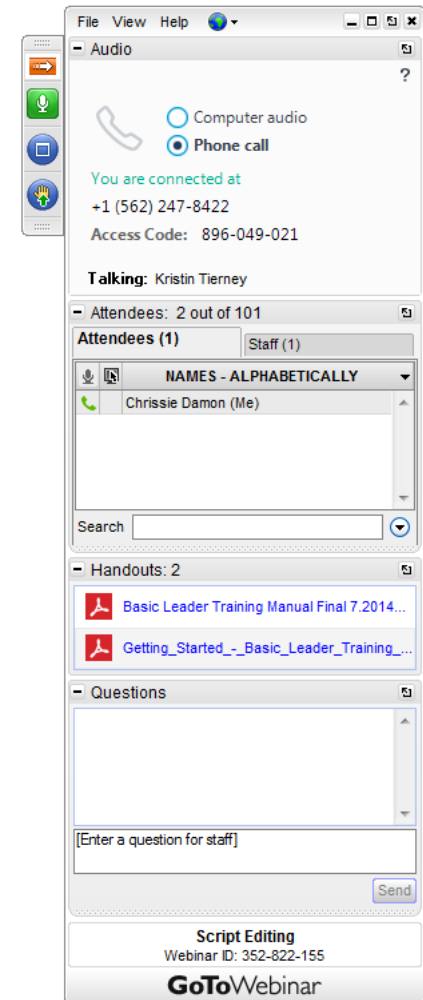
File View Help

Audio

?

Computer audio

Phone call

You are connected at

+1 (562) 247-8422

Access Code: 896-049-021

Talking: Kristin Tierney

Attendees: 2 out of 101

Attendees (1)

Staff (1)

NAMES - ALPHABETICALLY

Chrissie Damon (Me)

Search

Handouts: 2

Basic Leader Training Manual Final 7.2014...

Getting_Started_-_Basic_Leader_Training_...

Questions

[Enter a question for staff]

Send

Script Editing

Webinar ID: 352-822-155

GoToWebinar